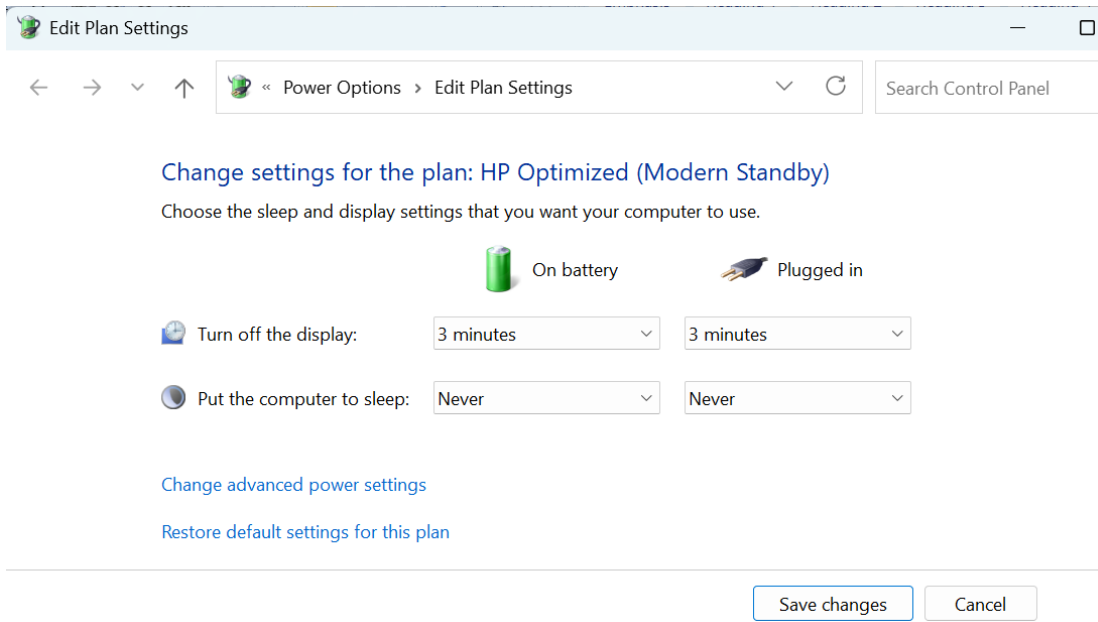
Edit Plan Settings

« Power Options › Edit Plan Settings

Search Control Panel

Change settings for the plan: HP Optimized (Modern Standby)

Choose the sleep and display settings that you want your computer to use.

On battery

Plugged in

Turn off the display: 3 minutes 3 minutes

Put the computer to sleep: Never Never

Change advanced power settings

Restore default settings for this plan

Save changes

Cancel